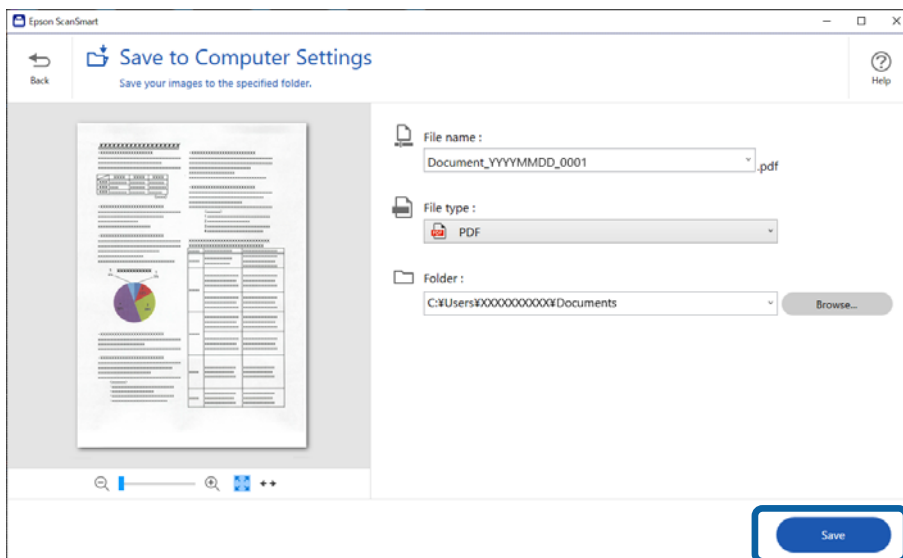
Epson ScanSmart

Back

Save to Computer Settings

Save your images to the specified folder.

Help

File name :

Document_YYYYMMDD_0001

.pdf

File type :

PDF

Folder :

C:¥Users¥XXXXXXXXXX¥Documents

Browse...

Save